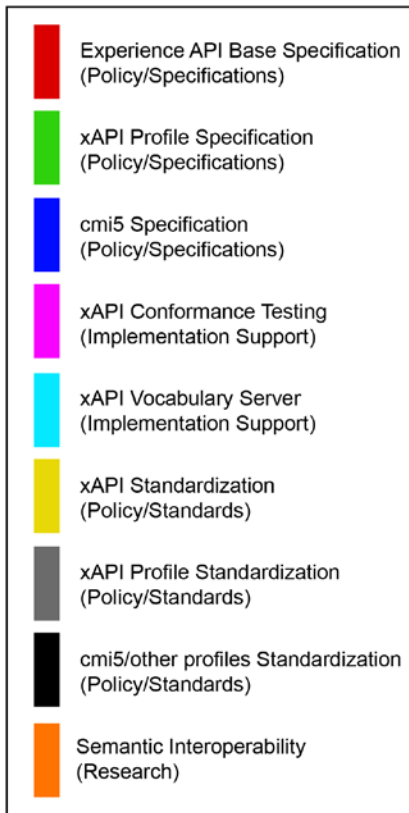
Experience API Base Specification
(Policy/Specifications)

xAPI Profile Specification
(Policy/Specifications)

cmi5 Specification
(Policy/Specifications)

xAPI Conformance Testing
(Implementation Support)

xAPI Vocabulary Server
(Implementation Support)

xAPI Standardization
(Policy/Standards)

xAPI Profile Standardization
(Policy/Standards)

cmi5/other profiles Standardization
(Policy/Standards)

Semantic Interoperability
(Research)